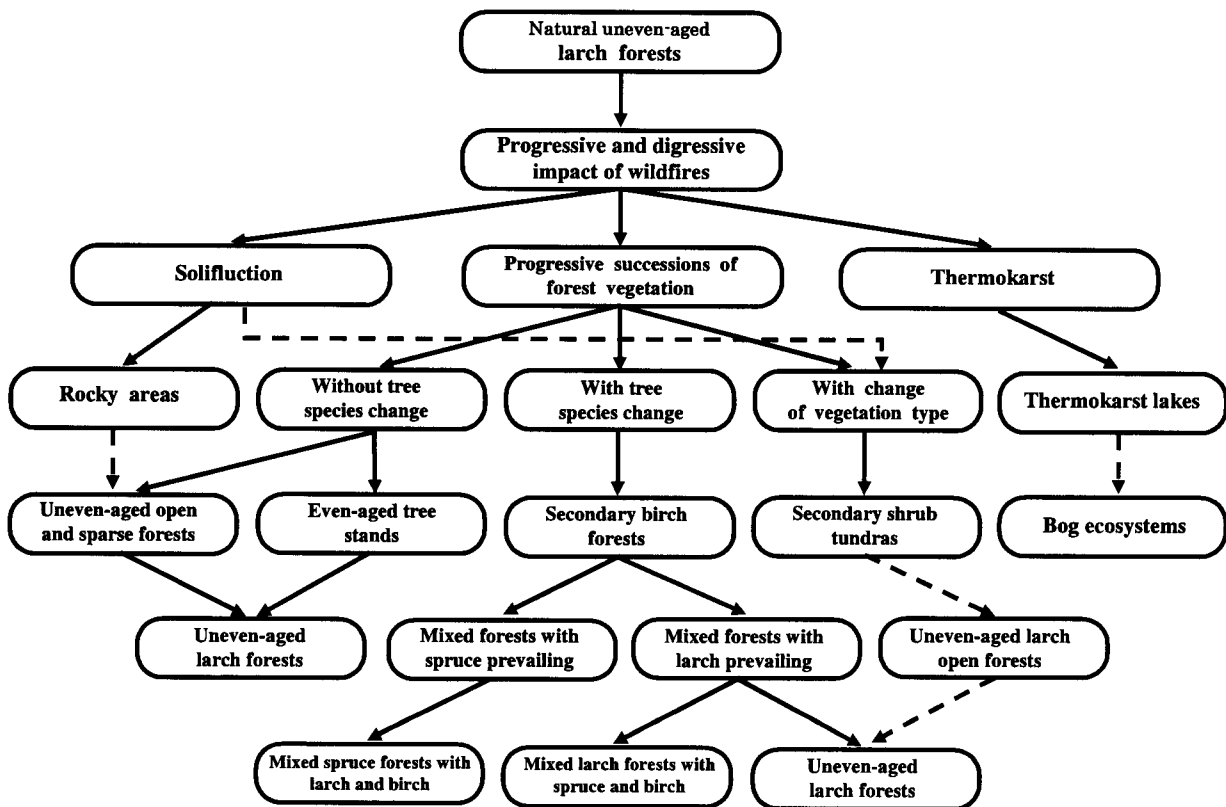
Natural uneven-aged larch forests

Progressive and digressive impact of wildfires

Solifluction

Progressive successions of forest vegetation

Thermokarst

Rocky areas

Without tree species change

With tree species change

With change of vegetation type

Thermokarst lakes

Uneven-aged open and sparse forests

Even-aged tree stands

Secondary birch forests

Secondary shrub tundras

Bog ecosystems

Uneven-aged larch forests

Mixed forests with spruce prevailing

Mixed forests with larch prevailing

Uneven-aged larch open forests

Mixed spruce forests with larch and birch

Mixed larch forests with spruce and birch

Uneven-aged larch forests